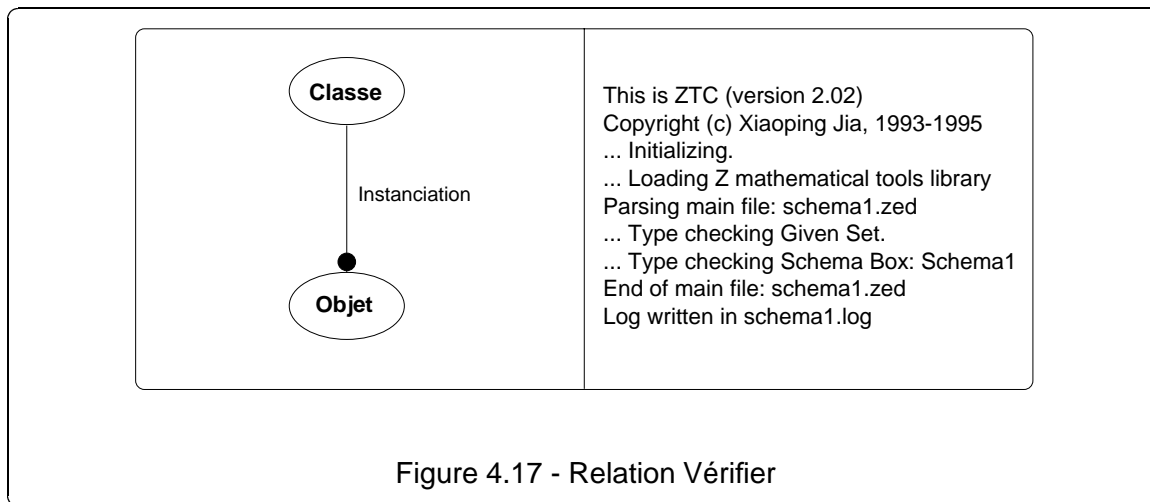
Classe

Instanciation

Objet

This is ZTC (version 2.02)
Copyright (c) Xiaoping Jia, 1993-1995
... Initializing.
... Loading Z mathematical tools library
Parsing main file: schema1.zed
... Type checking Given Set.
... Type checking Schema Box: Schema1
End of main file: schema1.zed
Log written in schema1.log

Figure 4.17 - Relation Vérifier